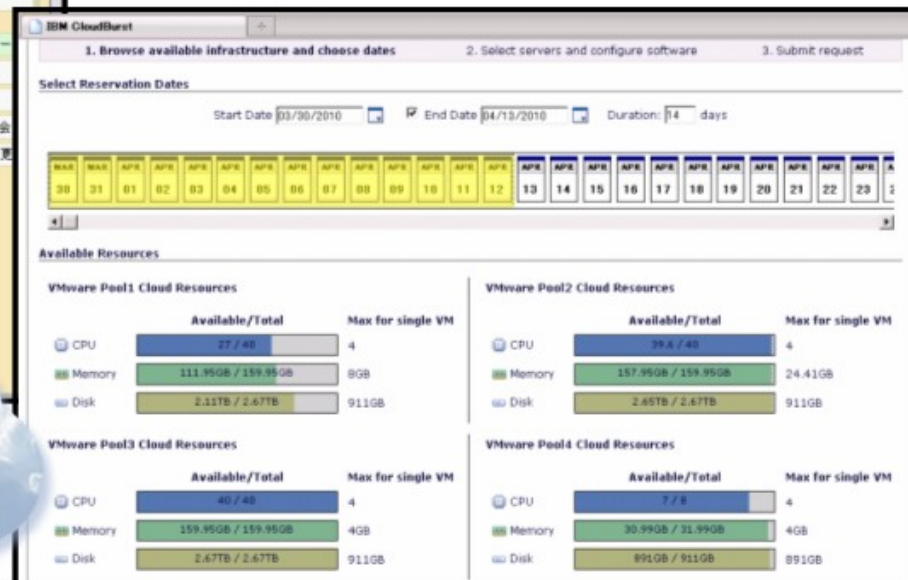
IBM CloudBurst

1. Browse available infrastructure and choose dates

2. Select servers and configure software

3. Submit request

Select Reservation Dates

Start Date 03/30/2010 ☑ End Date 04/13/2010 Duration: 14 days

| MAR 30 | MAR 31 | APR 01 | APR 02 | APR 03 | APR 04 | APR 05 | APR 06 | APR 07 | APR 08 | APR 09 | APR 10 | APR 11 | APR 12 | APR 13 | APR 14 | APR 15 | APR 16 | APR 17 | APR 18 | APR 19 | APR 20 | APR 21 | APR 22 | APR 23 |
|---|---|---|---|---|---|---|---|---|---|---|---|---|---|---|---|---|---|---|---|---|---|---|---|---|

Available Resources

VMware Pool1 Cloud Resources

| | Available/Total | Max for single VM |
|---|---|---|
| CPU | 27 / 40 | 4 |
| Memory | 111.95GB / 159.95GB | 8GB |
| Disk | 2.11TB / 2.67TB | 911GB |

VMware Pool2 Cloud Resources

| | Available/Total | Max for single VM |
|---|---|---|
| CPU | 39.6 / 40 | 4 |
| Memory | 157.95GB / 159.95GB | 24.41GB |
| Disk | 2.65TB / 2.67TB | 911GB |

VMware Pool3 Cloud Resources

| | Available/Total | Max for single VM |
|---|---|---|
| CPU | 40 / 40 | 4 |
| Memory | 159.95GB / 159.95GB | 4GB |
| Disk | 2.67TB / 2.67TB | 911GB |

VMware Pool4 Cloud Resources

| | Available/Total | Max for single VM |
|---|---|---|
| CPU | 7 / 8 | 4 |
| Memory | 30.99GB / 31.99GB | 4GB |
| Disk | 891GB / 911GB | 891GB |